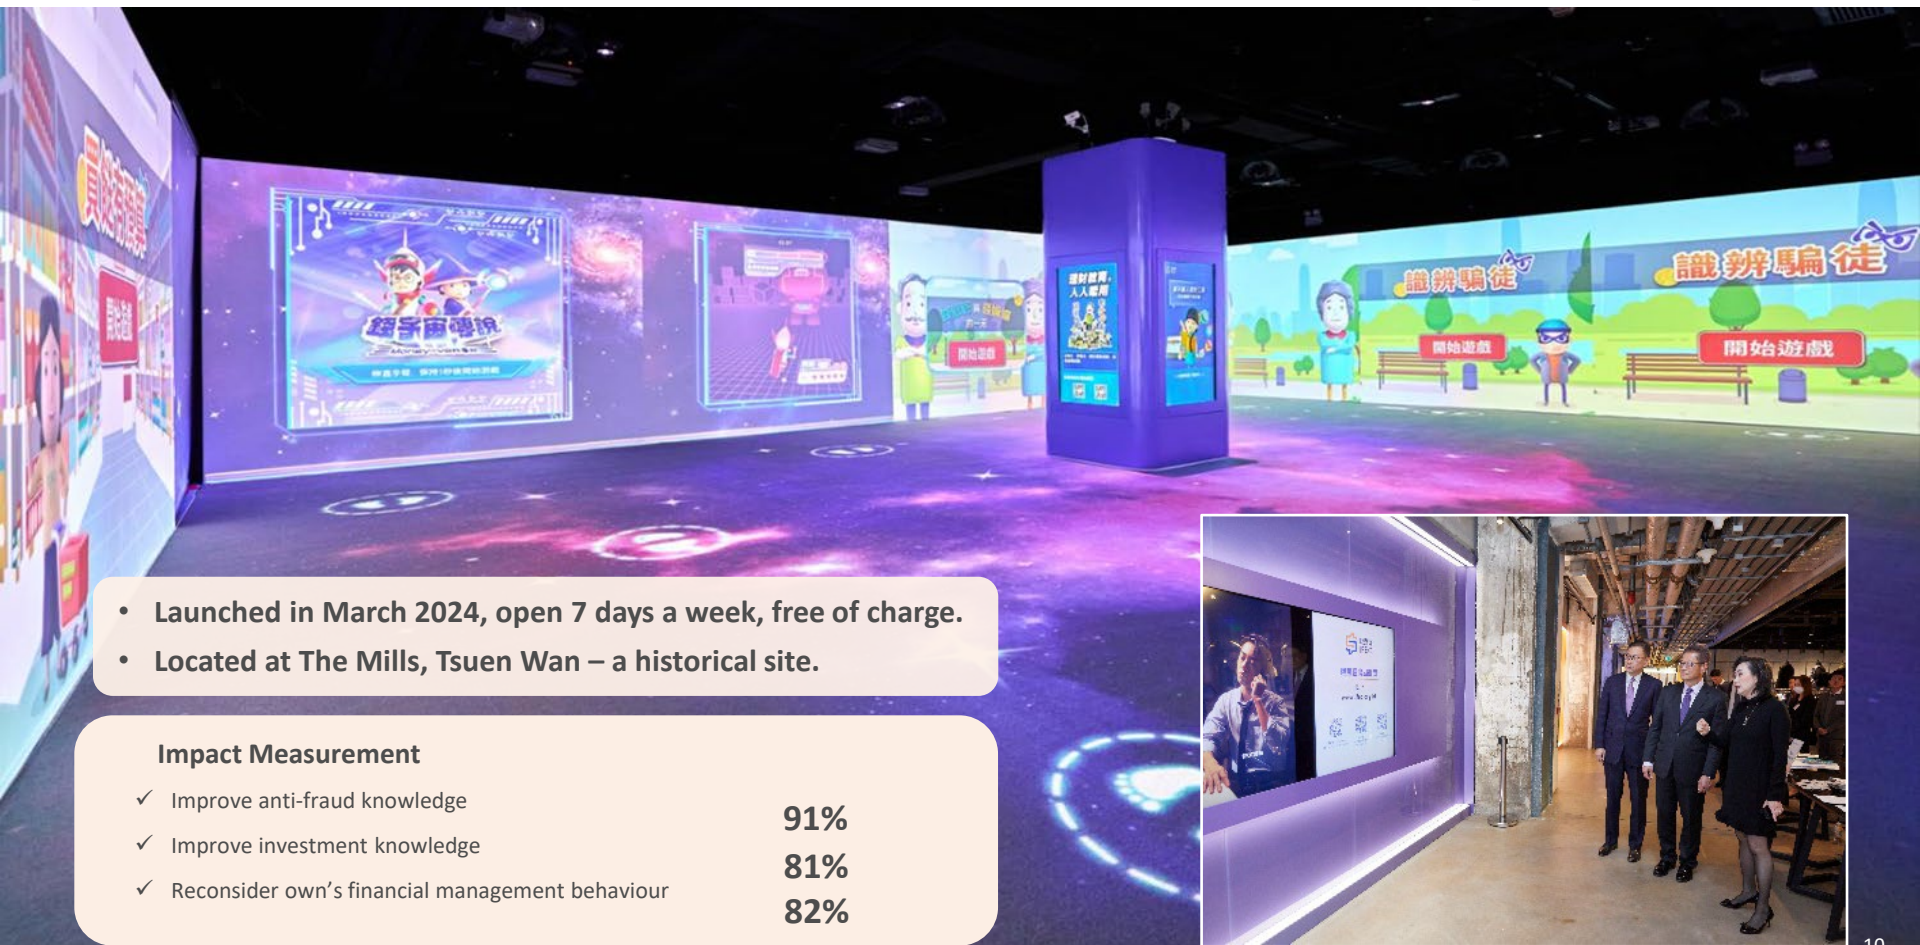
識辨騙徒

開始遊戲

識辨騙徒

開始遊戲

理財教育，人人受用

• Launched in March 2024, open 7 days a week, free of charge.
• Located at The Mills, Tsuen Wan – a historical site.

Impact Measurement

✓ Improve anti-fraud knowledge 91%
✓ Improve investment knowledge 81%
✓ Reconsider own's financial management behaviour 82%

10